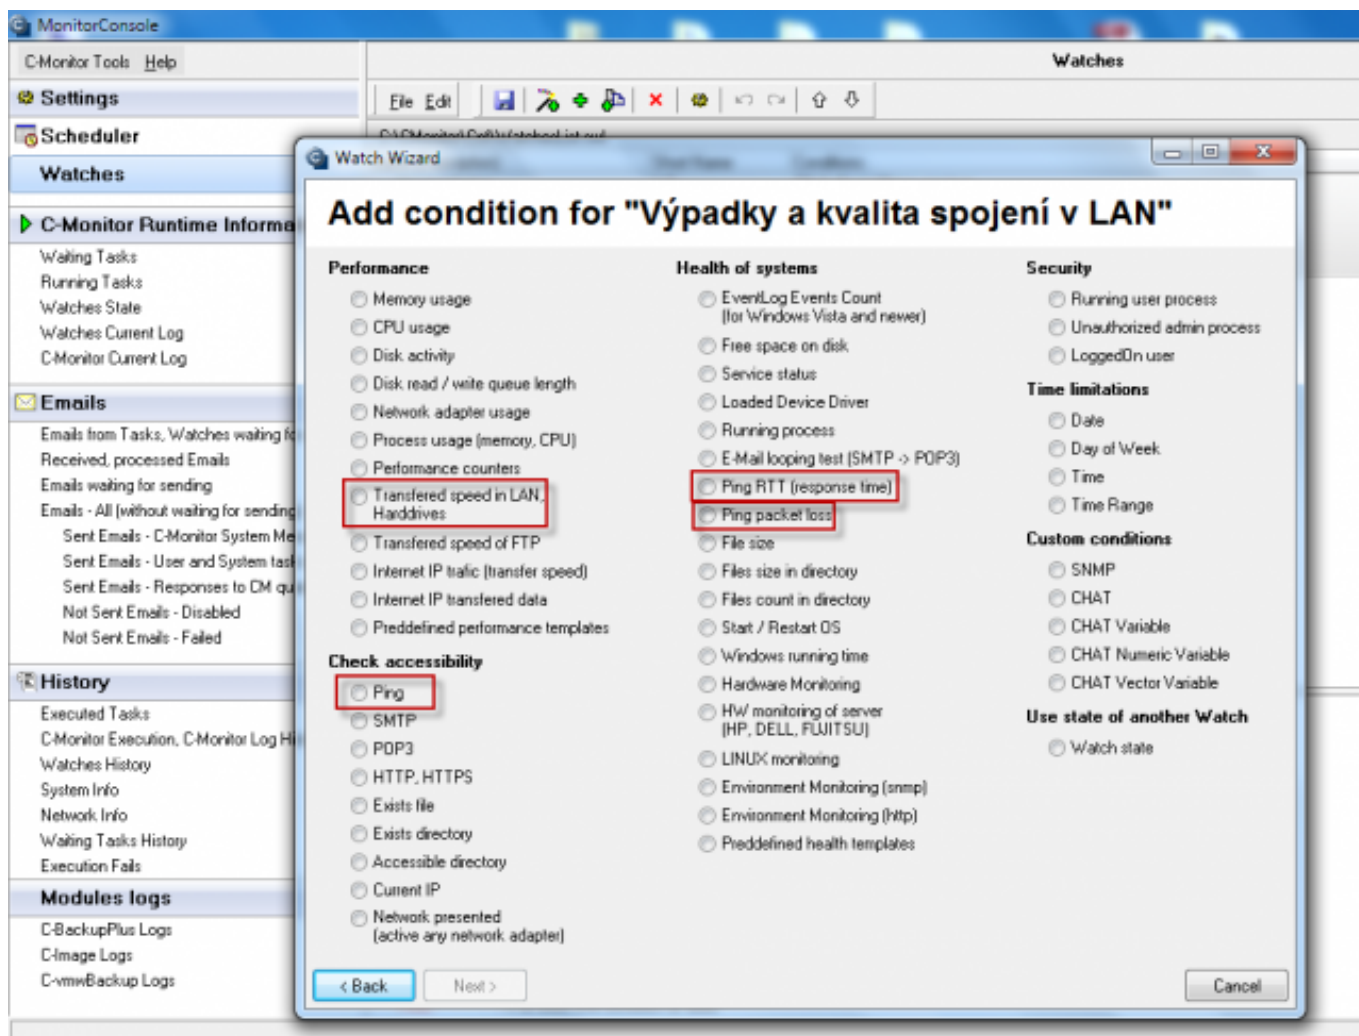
MonitorConsole

C-Monitor Tools Help

Settings

Scheduler

Watches

C-Monitor Runtime Informa

Waiting Tasks
Running Tasks
Watches State
Watches Current Log
C-Monitor Current Log

Emails

Emails from Tasks, Watches waiting fo
Received, processed Emails
Emails waiting for sending
Emails - All (without waiting for sending
Sent Emails - C-Monitor System Me
Sent Emails - User and System task
Sent Emails - Responses to CM qu
Not Sent Emails - Disabled
Not Sent Emails - Failed

History

Executed Tasks
C-Monitor Execution, C-Monitor Log Hi
Watches History
System Info
Network Info
Waiting Tasks History
Execution Fails

Modules logs

C-BackupPlus Logs
C-Image Logs
C-vmwBackup Logs

Watches

File Edit

Watch Wizard

Add condition for "Výpadky a kvalita spojení v LAN"

Performance
Memory usage
CPU usage
Disk activity
Disk read / write queue length
Network adapter usage
Process usage (memory, CPU)
Performance counters
Transfered speed in LAN, Harddrives
Transfered speed of FTP
Internet IP trafic (transfer speed)
Internet IP transfered data
Preddefined performance templates

Check accessibility
Ping
SMTP
POP3
HTTP, HTTPS
Exists file
Exists directory
Accessible directory
Current IP
Network presented (active any network adapter)

Health of systems
EventLog Events Count (for Windows Vista and newer)
Free space on disk
Service status
Loaded Device Driver
Running process
E-Mail looping test (SMTP -> POP3)
Ping RTT (response time)
Ping packet loss
File size
Files size in directory
Files count in directory
Start / Restart OS
Windows running time
Hardware Monitoring
HW monitoring of server (HP, DELL, FUJITSU)
LINUX monitoring
Environment Monitoring (snmp)
Environment Monitoring (http)
Preddefined health templates

Security
Running user process
Unauthorized admin process
LoggedOn user

Time limitations
Date
Day of Week
Time
Time Range

Custom conditions
SNMP
CHAT
CHAT Variable
CHAT Numeric Variable
CHAT Vector Variable

Use state of another Watch
Watch state

< Back
Next >
Cancel